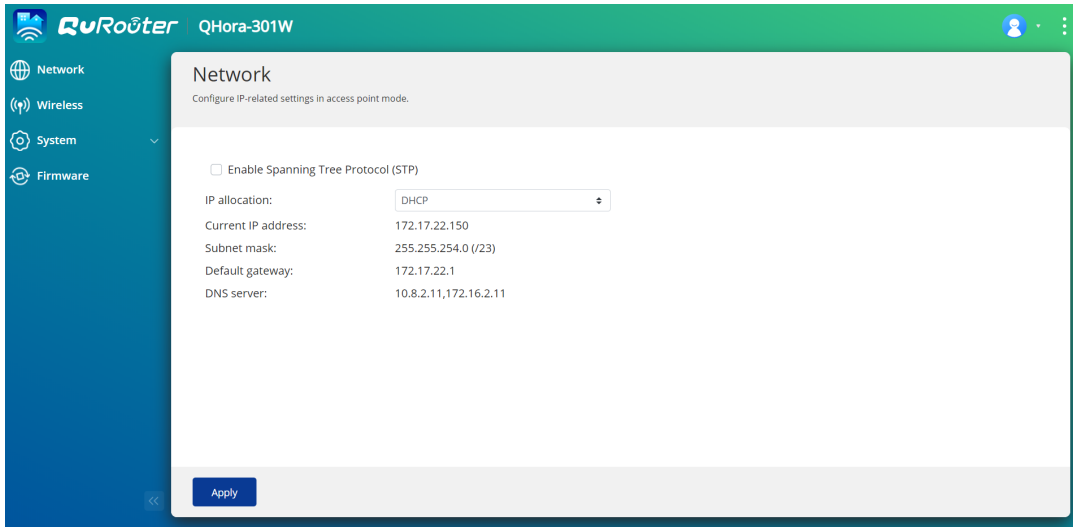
QuRouter QHora-301W

Network
Wireless
System
Firmware

Network
Configure IP-related settings in access point mode.

Enable Spanning Tree Protocol (STP)

| IP allocation: | DHCP |
|---|---|
| Current IP address: | 172.17.22.150 |
| Subnet mask: | 255.255.254.0 (/23) |
| Default gateway: | 172.17.22.1 |
| DNS server: | 10.8.2.11,172.16.2.11 |

Apply